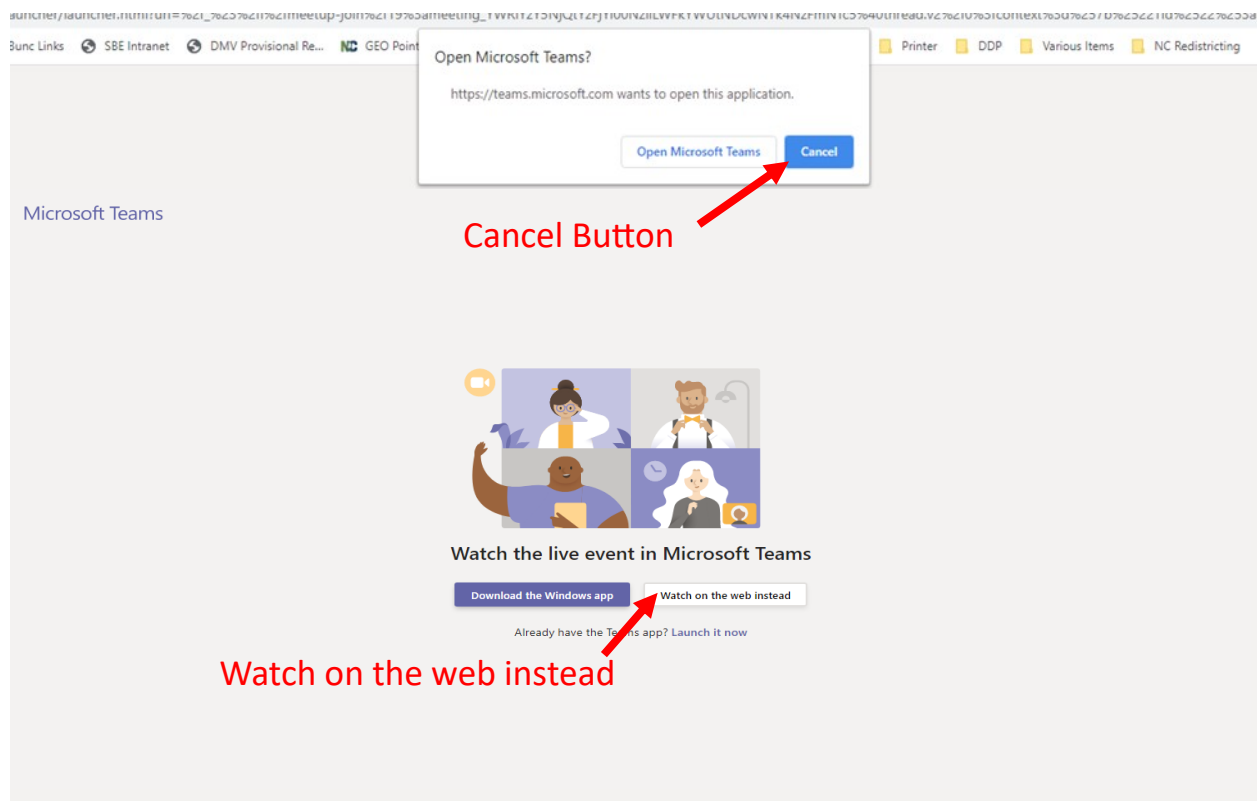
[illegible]launcher/launcher.html?url=%2F_%23%2Fl%2Fmeetup-join%2F19%3ameeting_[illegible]

Bunc Links SBE Intranet DMV Provisional Re... GEO Point Printer DDP Various Items NC Redistricting

Open Microsoft Teams?

https://teams.microsoft.com wants to open this application.

Open Microsoft Teams Cancel

Microsoft Teams

Cancel Button

Watch the live event in Microsoft Teams

Download the Windows app Watch on the web instead

Already have the Teams app? Launch it now

Watch on the web instead